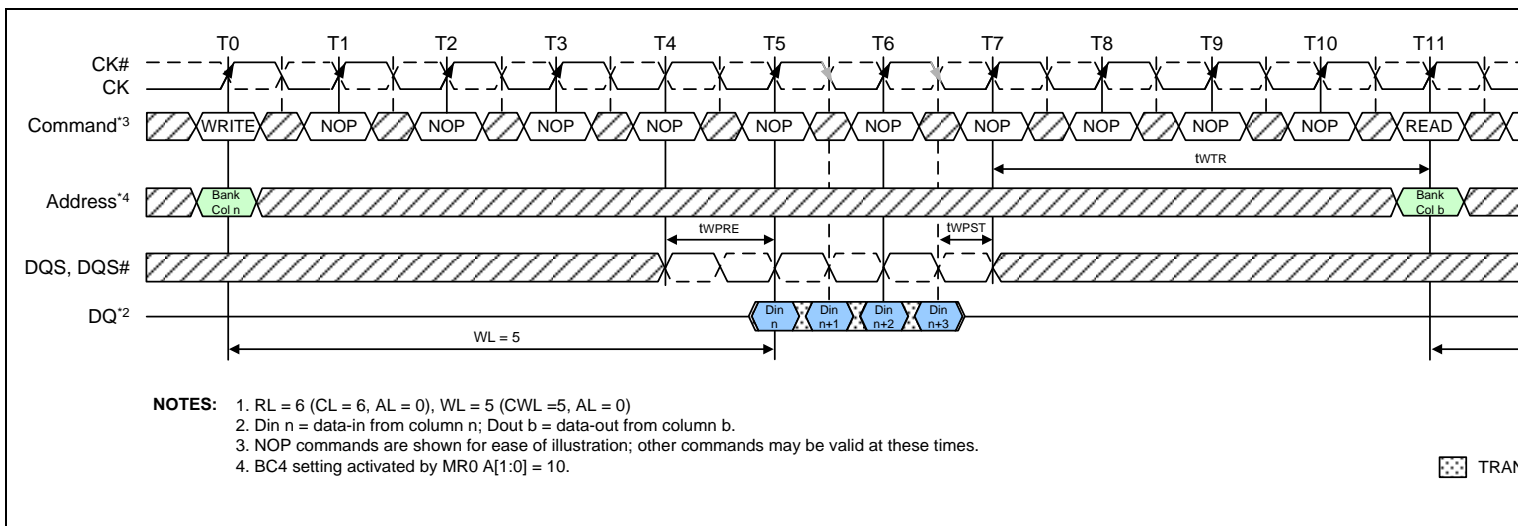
T0 T1 T2 T3 T4 T5 T6 T7 T8 T9 T10 T11

CK#
CK

Command$^{*3}$ WRITE NOP NOP NOP NOP NOP NOP NOP NOP NOP NOP READ

tWTR

Address$^{*4}$ Bank Col n Bank Col b

tWPRE tWPST

DQS, DQS#

DQ$^{*2}$ Din n Din n+1 Din n+2 Din n+3

WL = 5

NOTES: 1. RL = 6 (CL = 6, AL = 0), WL = 5 (CWL =5, AL = 0)
2. Din n = data-in from column n; Dout b = data-out from column b.
3. NOP commands are shown for ease of illustration; other commands may be valid at these times.
4. BC4 setting activated by MR0 A[1:0] = 10.

TRAN